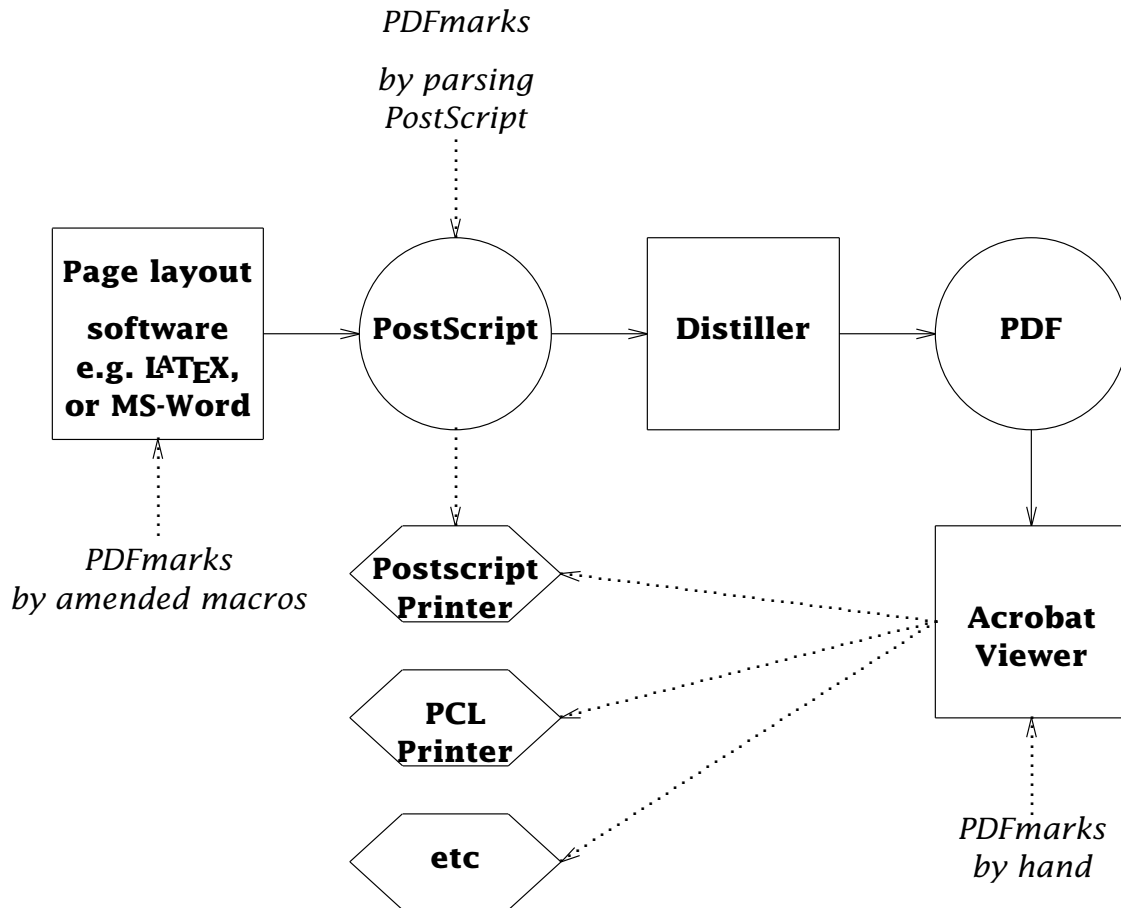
PDFmarks

by parsing PostScript

Page layout software e.g. LATEX, or MS-Word

PostScript

Distiller

PDF

PDFmarks by amended macros

Postscript Printer

PCL Printer

etc

Acrobat Viewer

PDFmarks by hand